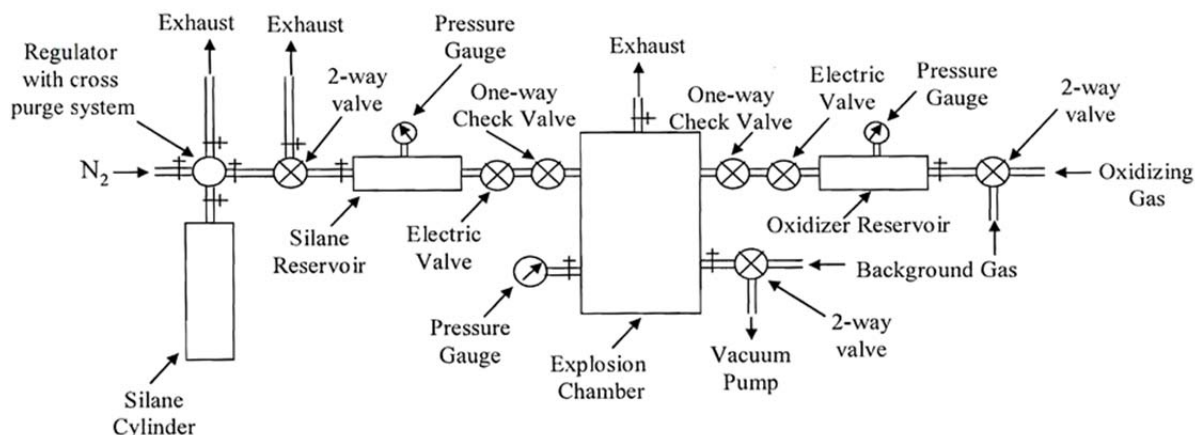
Exhaust
Exhaust
Pressure Gauge
Exhaust
Regulator with cross purge system
2-way valve
One-way Check Valve
One-way Check Valve
Electric Valve
Pressure Gauge
2-way valve
$N_2$
Oxidizing Gas
Silane Reservoir
Electric Valve
Oxidizer Reservoir
Background Gas
Pressure Gauge
Explosion Chamber
Vacuum Pump
2-way valve
Silane Cylinder